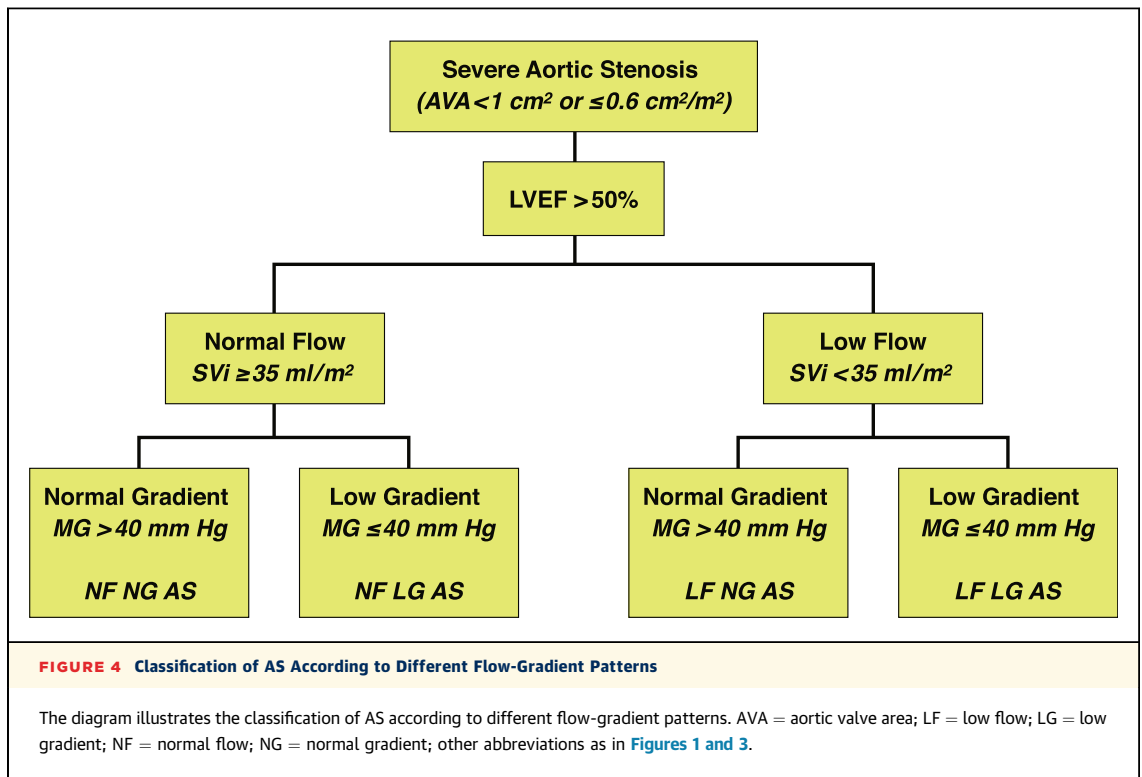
Severe Aortic Stenosis
(AVA<1 cm$^2$ or ≤0.6 cm$^2$/m$^2$)

LVEF >50%

Normal Flow
SVi ≥35 ml/m$^2$

Low Flow
SVi <35 ml/m$^2$

Normal Gradient
MG >40 mm Hg

NF NG AS

Low Gradient
MG ≤40 mm Hg

NF LG AS

Normal Gradient
MG >40 mm Hg

LF NG AS

Low Gradient
MG ≤40 mm Hg

LF LG AS

FIGURE 4 Classification of AS According to Different Flow-Gradient Patterns

The diagram illustrates the classification of AS according to different flow-gradient patterns. AVA = aortic valve area; LF = low flow; LG = low gradient; NF = normal flow; NG = normal gradient; other abbreviations as in Figures 1 and 3.